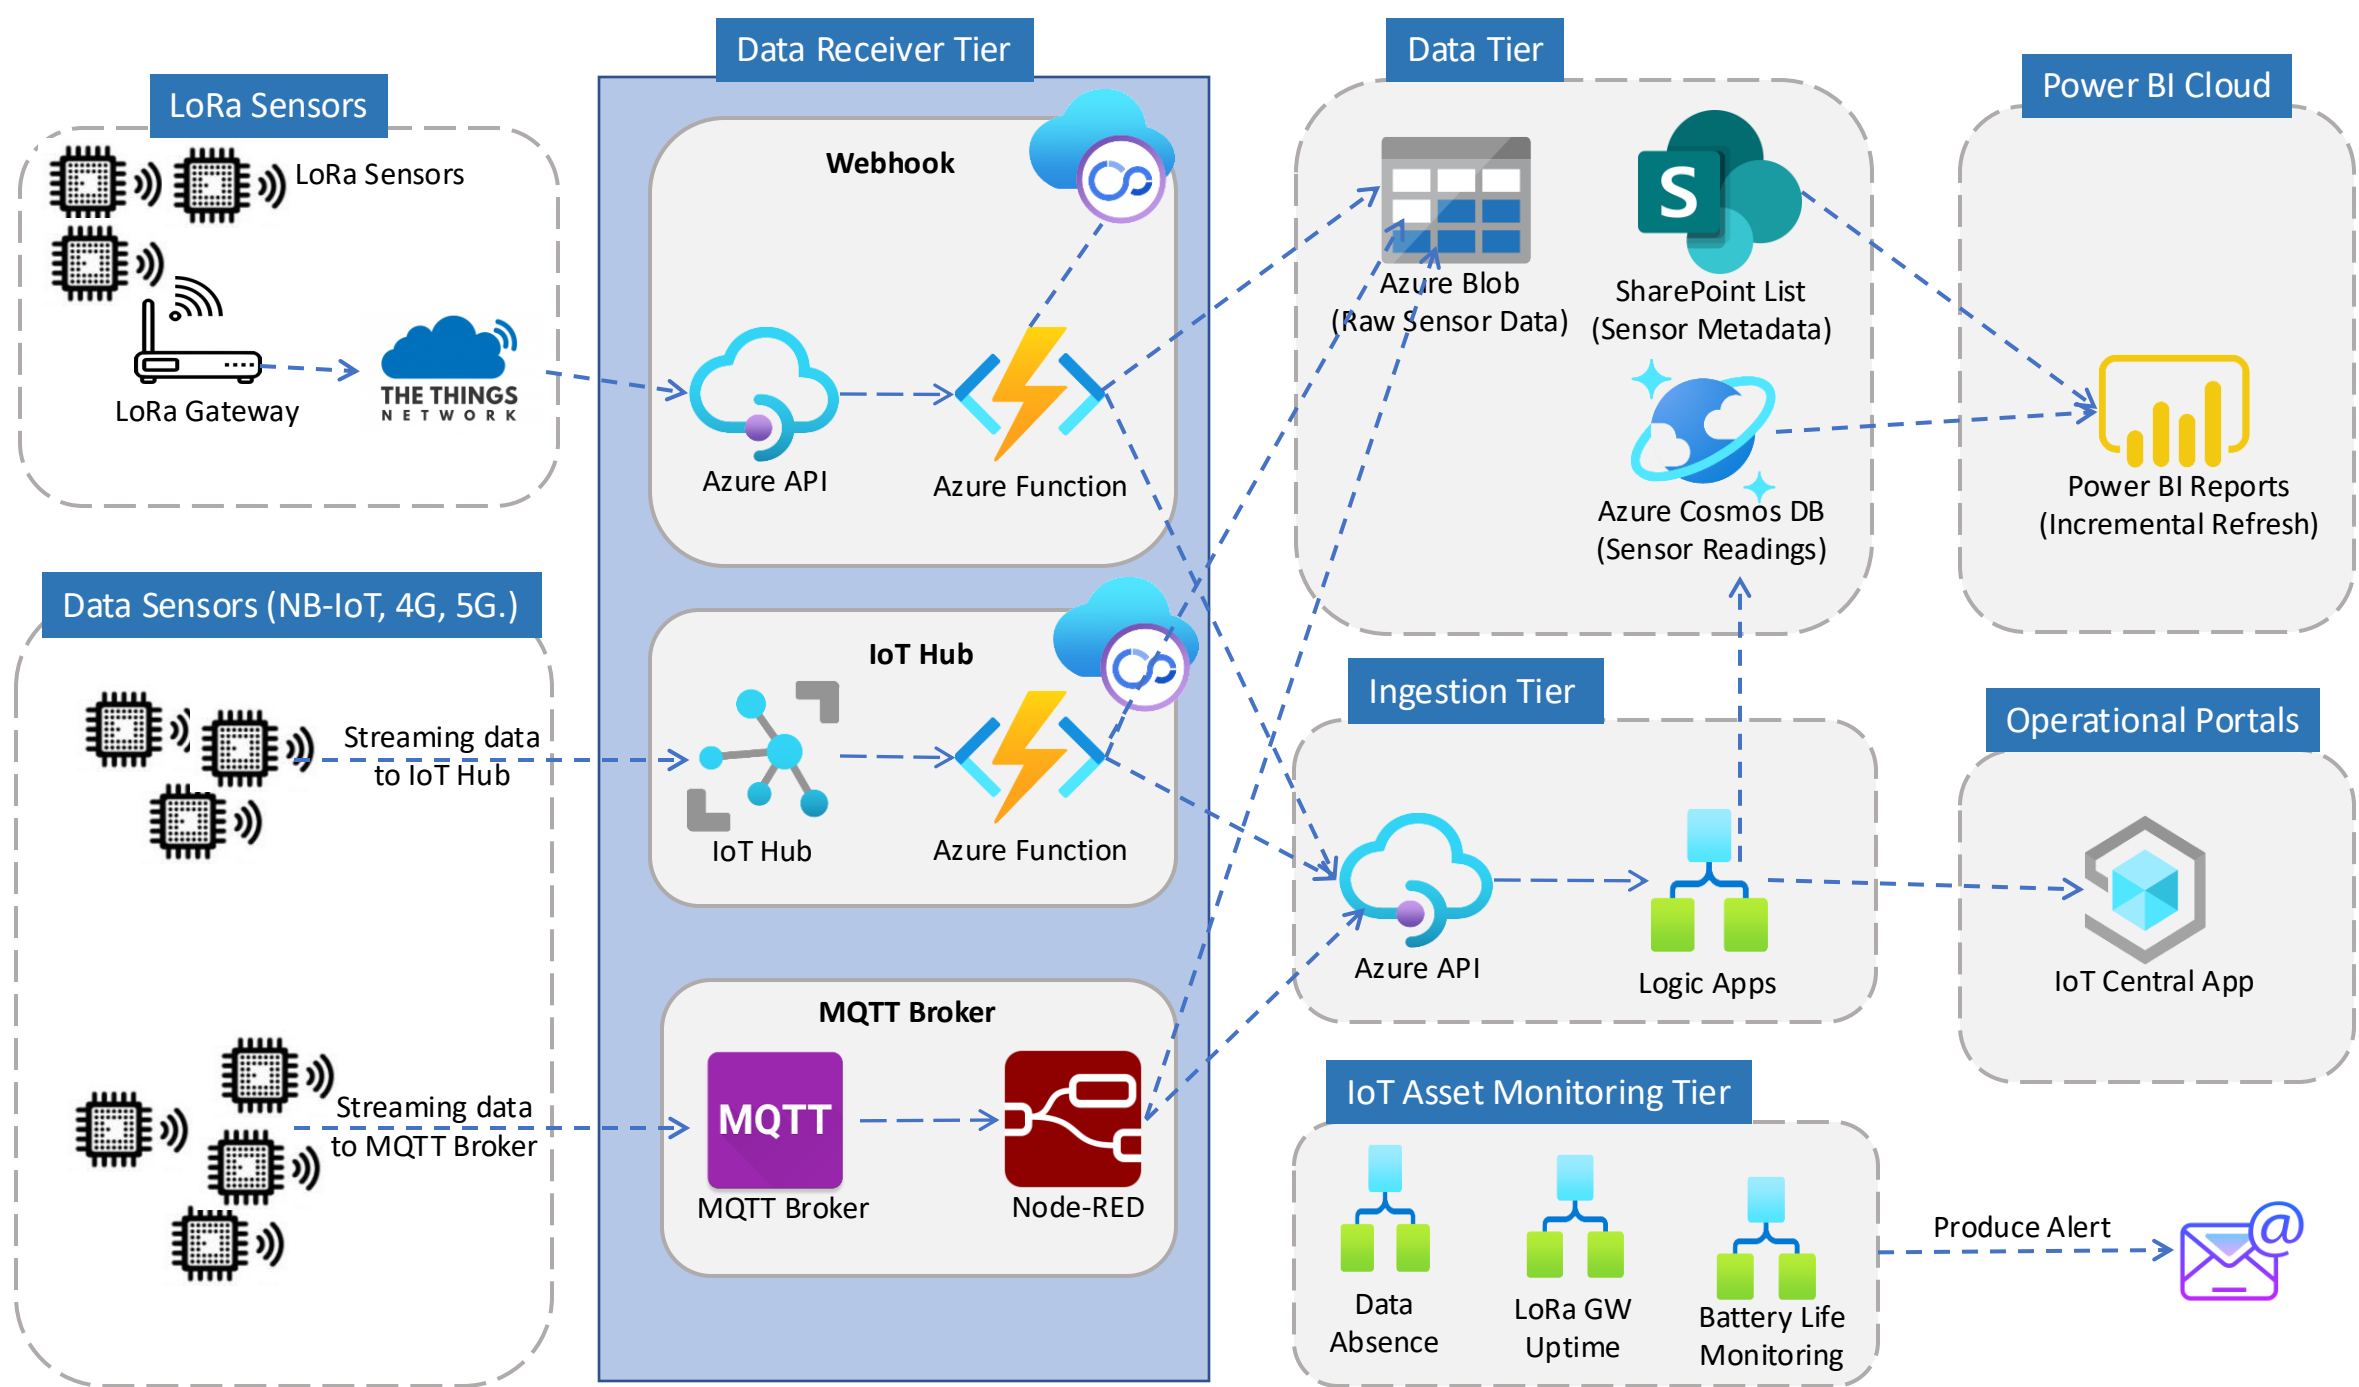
LoRa Sensors

LoRa Sensors

LoRa Gateway

THE THINGS NETWORK

Data Receiver Tier

Webhook

Azure API

Azure Function

IoT Hub

IoT Hub

Azure Function

MQTT Broker

MQTT

MQTT Broker

Node-RED

Data Sensors (NB-IoT, 4G, 5G.)

Streaming data to IoT Hub

Streaming data to MQTT Broker

Data Tier

Azure Blob (Raw Sensor Data)

SharePoint List (Sensor Metadata)

Azure Cosmos DB (Sensor Readings)

Power BI Cloud

Power BI Reports (Incremental Refresh)

Ingestion Tier

Azure API

Logic Apps

Operational Portals

IoT Central App

IoT Asset Monitoring Tier

Data Absence

LoRa GW Uptime

Battery Life Monitoring

Produce Alert